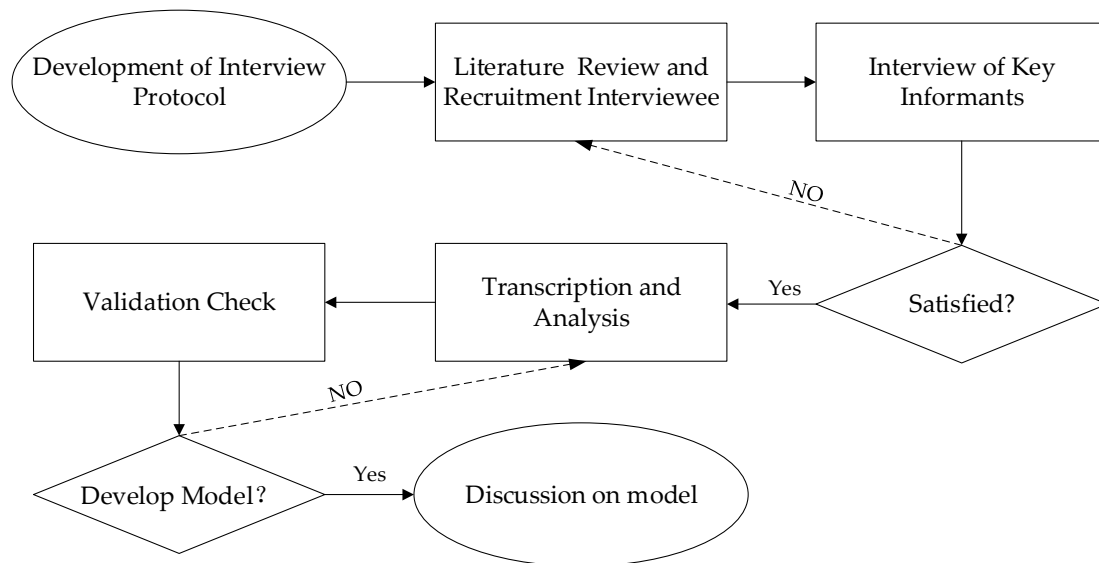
Development of Interview Protocol

Literature Review and Recruitment Interviewee

Interview of Key Informants

NO

Satisfied?

Yes

Transcription and Analysis

Validation Check

NO

Develop Model?

Yes

Discussion on model